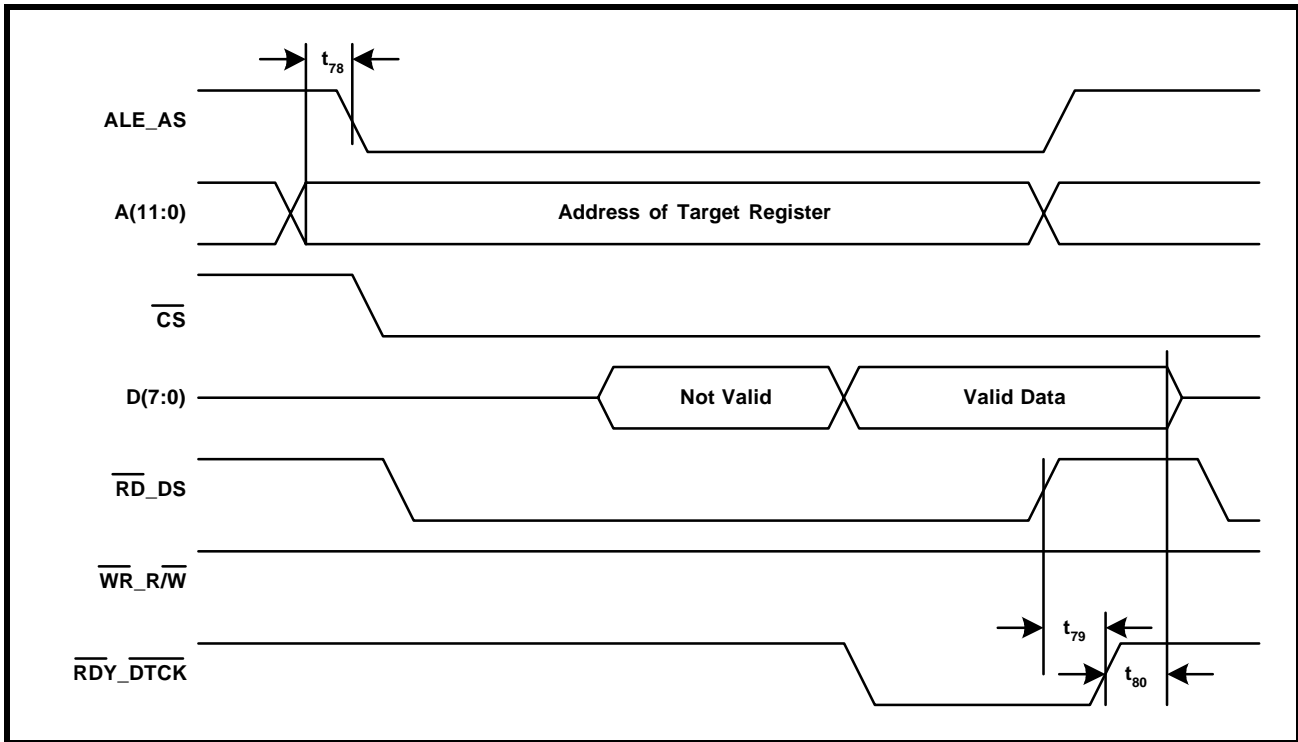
$t_{78}$

ALE_AS

A(11:0)

Address of Target Register

$\overline{CS}$

D(7:0)

Not Valid

Valid Data

$\overline{RD}$_DS

$\overline{WR}$_R/$\overline{W}$

$t_{79}$

$\overline{RDY}$_$\overline{DTCK}$

$t_{80}$